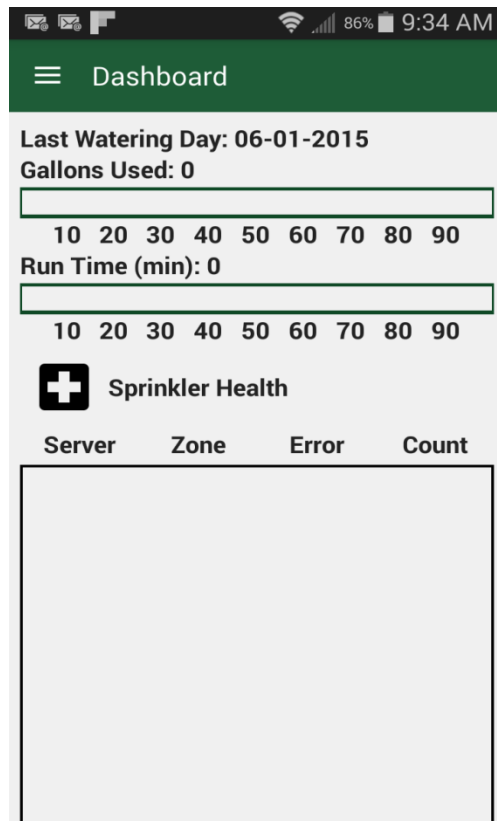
86% 9:34 AM

Dashboard

Last Watering Day: 06-01-2015
Gallons Used: 0

10 20 30 40 50 60 70 80 90

Run Time (min): 0

10 20 30 40 50 60 70 80 90

Sprinkler Health

| Server | Zone | Error | Count |
|---|---|---|---|